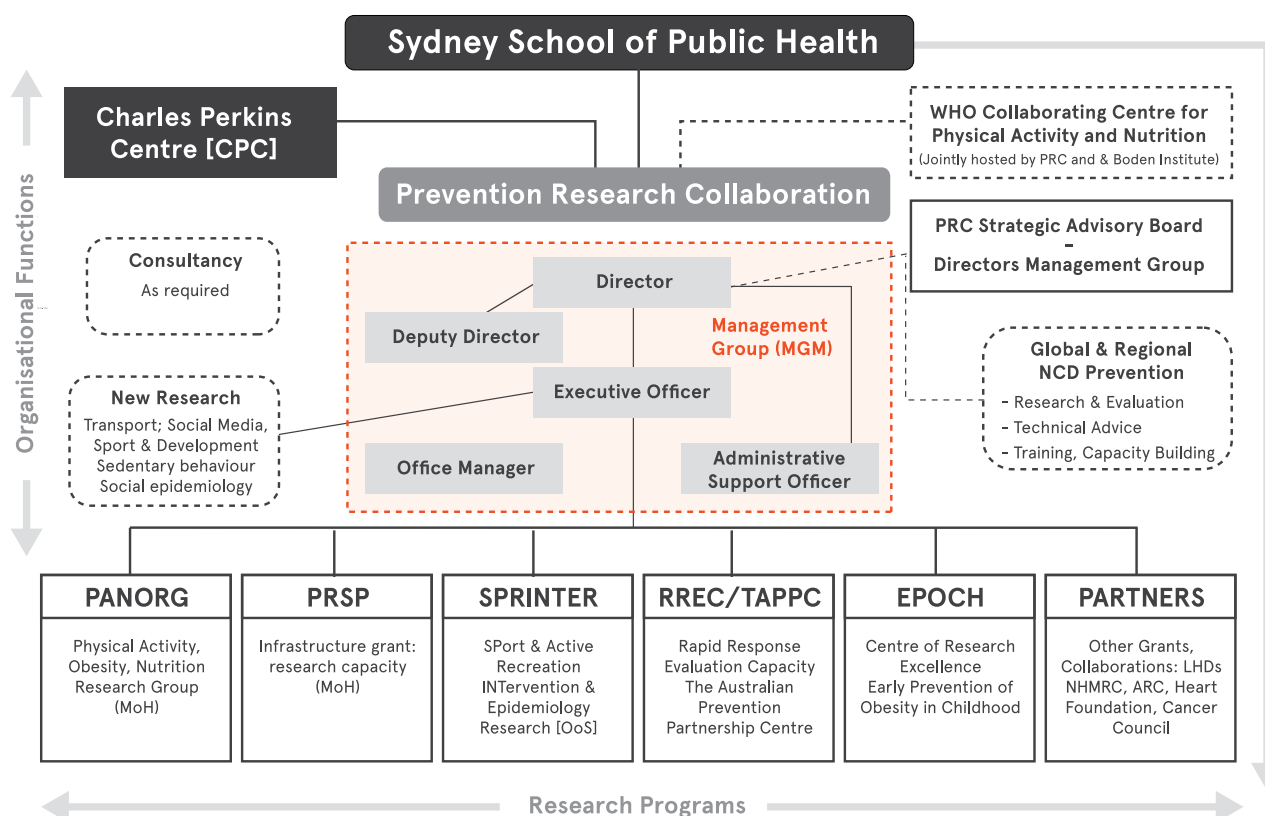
Sydney School of Public Health

Charles Perkins Centre [CPC]

WHO Collaborating Centre for Physical Activity and Nutrition
(Jointly hosted by PRC and & Boden Institute)

Prevention Research Collaboration

Organisational Functions

Consultancy
As required

PRC Strategic Advisory Board
-
Directors Management Group

Director

Deputy Director

Management Group (MGM)

Executive Officer

Office Manager

Administrative Support Officer

New Research
Transport; Social Media, Sport & Development
Sedentary behaviour
Social epidemiology

Global & Regional NCD Prevention
- Research & Evaluation
- Technical Advice
- Training, Capacity Building

PANORG
Physical Activity, Obesity, Nutrition Research Group (MoH)

PRSP
Infrastructure grant: research capacity (MoH)

SPRINTER
SPort & Active Recreation INTervention & Epidemiology Research [OoS]

RREC/TAPPC
Rapid Response Evaluation Capacity The Australian Prevention Partnership Centre

EPOCH
Centre of Research Excellence Early Prevention of Obesity in Childhood

PARTNERS
Other Grants, Collaborations: LHDs NHMRC, ARC, Heart Foundation, Cancer Council

Research Programs